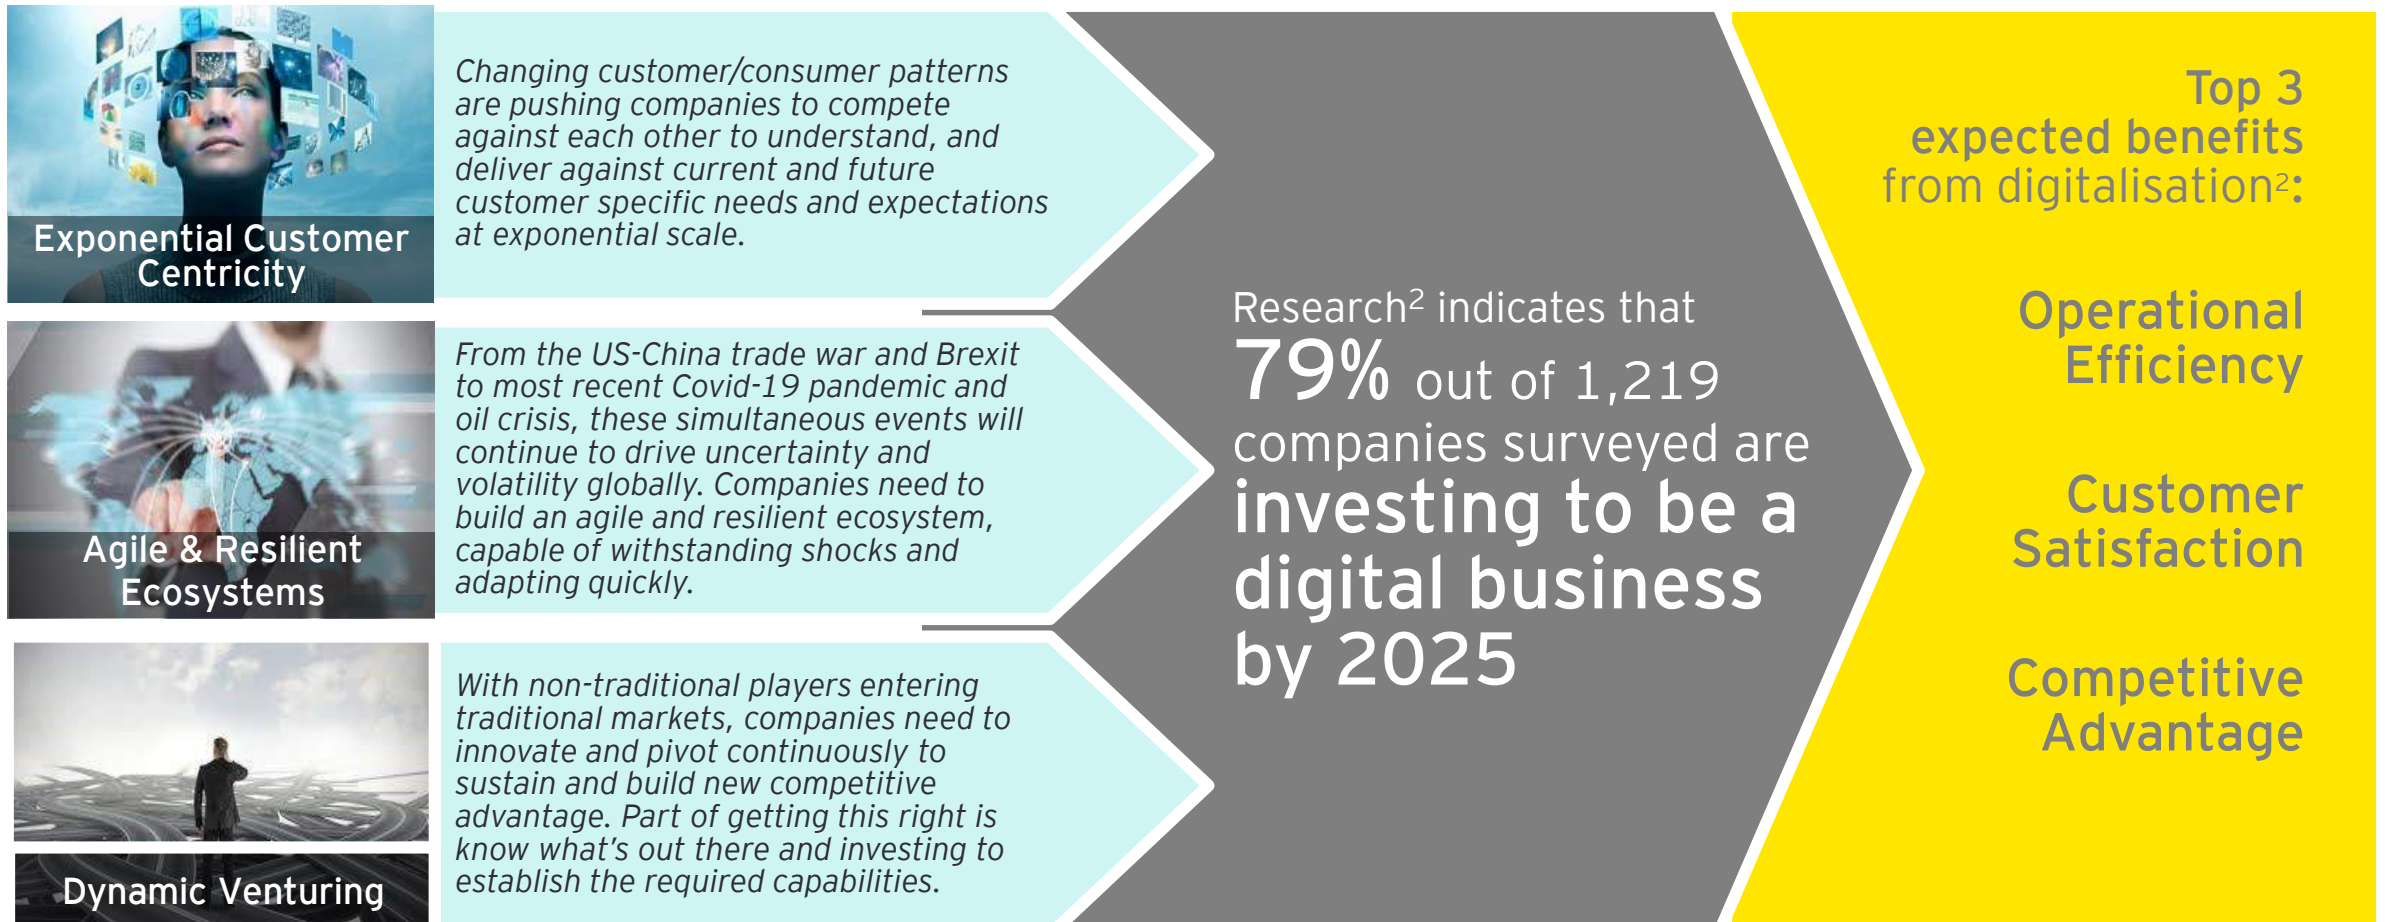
Exponential Customer Centricity

Changing customer/consumer patterns are pushing companies to compete against each other to understand, and deliver against current and future customer specific needs and expectations at exponential scale.

Agile & Resilient Ecosystems

From the US-China trade war and Brexit to most recent Covid-19 pandemic and oil crisis, these simultaneous events will continue to drive uncertainty and volatility globally. Companies need to build an agile and resilient ecosystem, capable of withstanding shocks and adapting quickly.

Dynamic Venturing

With non-traditional players entering traditional markets, companies need to innovate and pivot continuously to sustain and build new competitive advantage. Part of getting this right is know what's out there and investing to establish the required capabilities.

Research$^2$ indicates that 79% out of 1,219 companies surveyed are investing to be a digital business by 2025

Top 3 expected benefits from digitalisation$^2$:

Operational Efficiency

Customer Satisfaction

Competitive Advantage